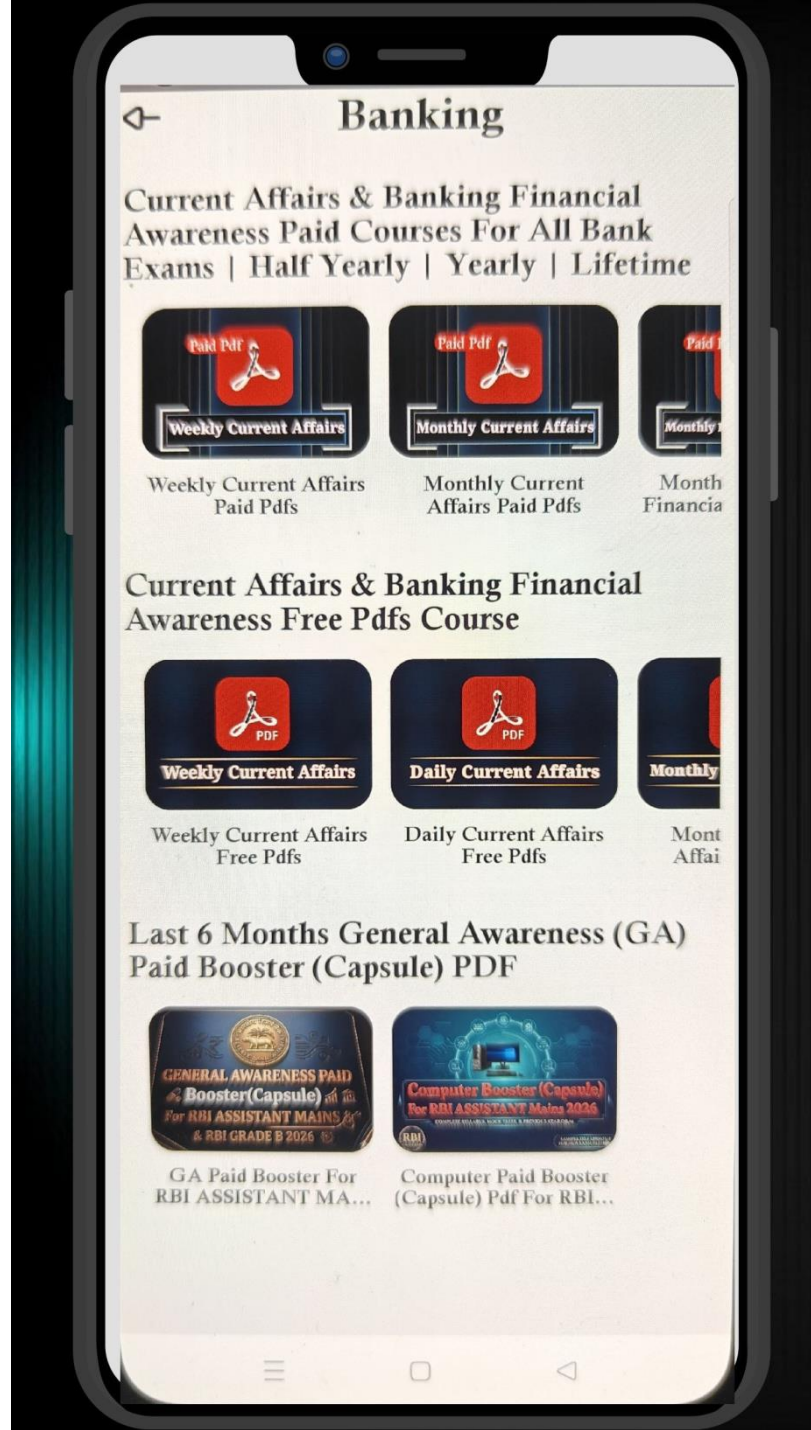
Banking

Current Affairs & Banking Financial Awareness Paid Courses For All Bank Exams | Half Yearly | Yearly | Lifetime

Paid Pdf
Weekly Current Affairs
Weekly Current Affairs Paid Pdfs

Paid Pdf
Monthly Current Affairs
Monthly Current Affairs Paid Pdfs

Paid
Monthly
Month
Financia

Current Affairs & Banking Financial Awareness Free Pdfs Course

PDF
Weekly Current Affairs
Weekly Current Affairs Free Pdfs

PDF
Daily Current Affairs
Daily Current Affairs Free Pdfs

Monthly
Mont
Affai

Last 6 Months General Awareness (GA) Paid Booster (Capsule) PDF

GENERAL AWARENESS PAID Booster(Capsule) For RBI ASSISTANT MAINS & RBI GRADE B 2026
GA Paid Booster For RBI ASSISTANT MA...

Computer Booster (Capsule) For RBI ASSISTANT Mains 2026
RBI
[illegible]
Computer Paid Booster (Capsule) Pdf For RBI...